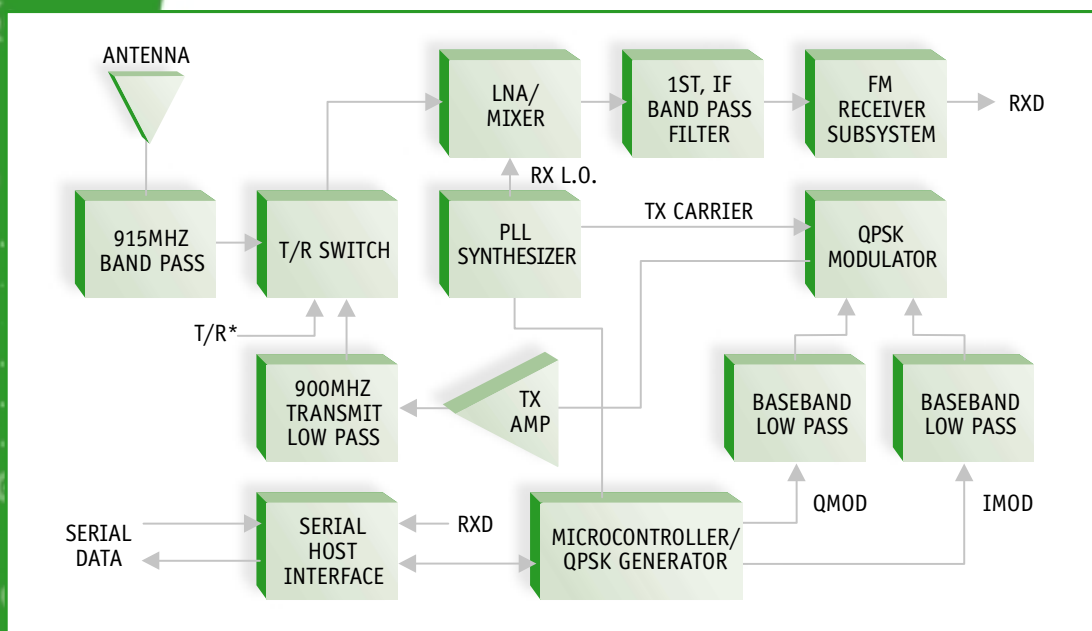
ANTENNA

LNA/ MIXER

1ST, IF BAND PASS FILTER

FM RECEIVER SUBSYSTEM

RXD

RX L.O.

915MHZ BAND PASS

T/R SWITCH

PLL SYNTHESIZER

TX CARRIER

QPSK MODULATOR

T/R*

900MHZ TRANSMIT LOW PASS

TX AMP

BASEBAND LOW PASS

BASEBAND LOW PASS

SERIAL DATA

SERIAL HOST INTERFACE

RXD

MICROCONTROLLER/ QPSK GENERATOR

QMOD

IMOD